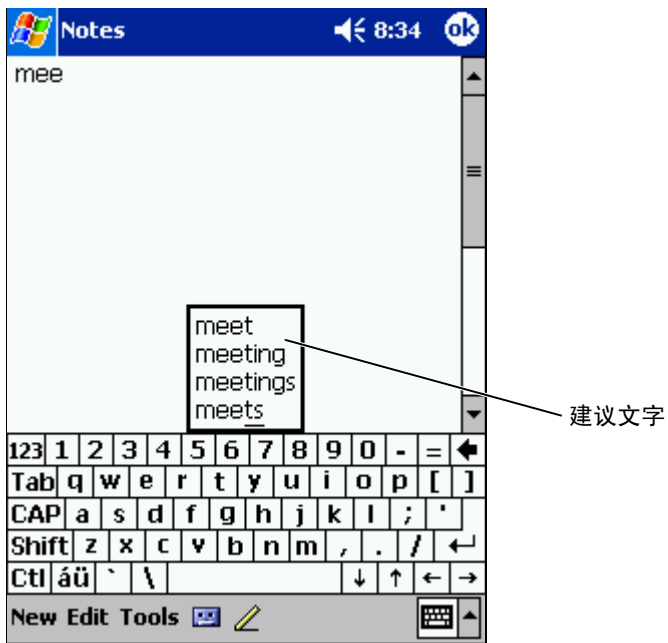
Notes 8:34 ok

mee

meet
meeting
meetings
meets

建议文字

123 1 2 3 4 5 6 7 8 9 0 - =
Tab q w e r t y u i o p [ ]
CAP a s d f g h j k l ; '
Shift z x c v b n m , . /
Ctl áü ` \ ↓ ↑ ← →

New Edit Tools